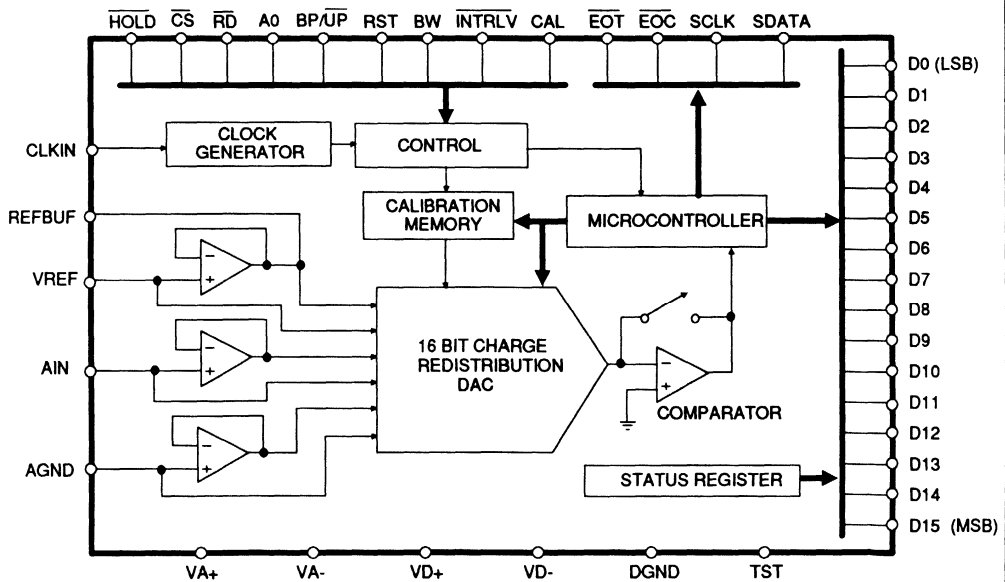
$\overline{HOLD}$ $\overline{CS}$ $\overline{RD}$ A0 BP/$\overline{UP}$ RST BW $\overline{INTRLV}$ CAL $\overline{EOT}$ $\overline{EOC}$ SCLK SDATA

CLKIN
CLOCK GENERATOR
CONTROL
REFBUF
CALIBRATION MEMORY
MICROCONTROLLER
VREF
AIN
16 BIT CHARGE REDISTRIBUTION DAC
COMPARATOR
AGND
STATUS REGISTER

D0 (LSB)
D1
D2
D3
D4
D5
D6
D7
D8
D9
D10
D11
D12
D13
D14
D15 (MSB)

VA+ VA- VD+ VD- DGND TST